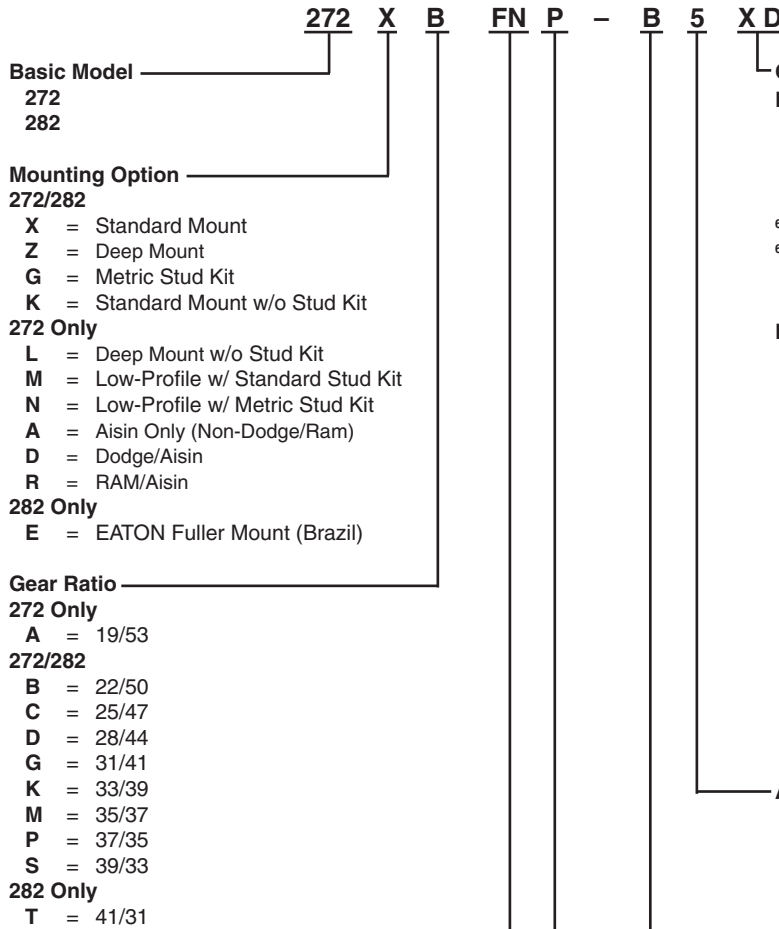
272 X B FN P – B 5 X D

Basic Model
272
282

Mounting Option
272/282
X = Standard Mount
Z = Deep Mount
G = Metric Stud Kit
K = Standard Mount w/o Stud Kit
272 Only
L = Deep Mount w/o Stud Kit
M = Low-Profile w/ Standard Stud Kit
N = Low-Profile w/ Metric Stud Kit
A = Aisin Only (Non-Dodge/Ram)
D = Dodge/Aisin
R = RAM/Aisin
282 Only
E = EATON Fuller Mount (Brazil)

Gear Ratio
272 Only
A = 19/53
272/282
B = 22/50
C = 25/47
D = 28/44
G = 31/41
K = 33/39
M = 35/37
P = 37/35
S = 39/33
282 Only
T = 41/31

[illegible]
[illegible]
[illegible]
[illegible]
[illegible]
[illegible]